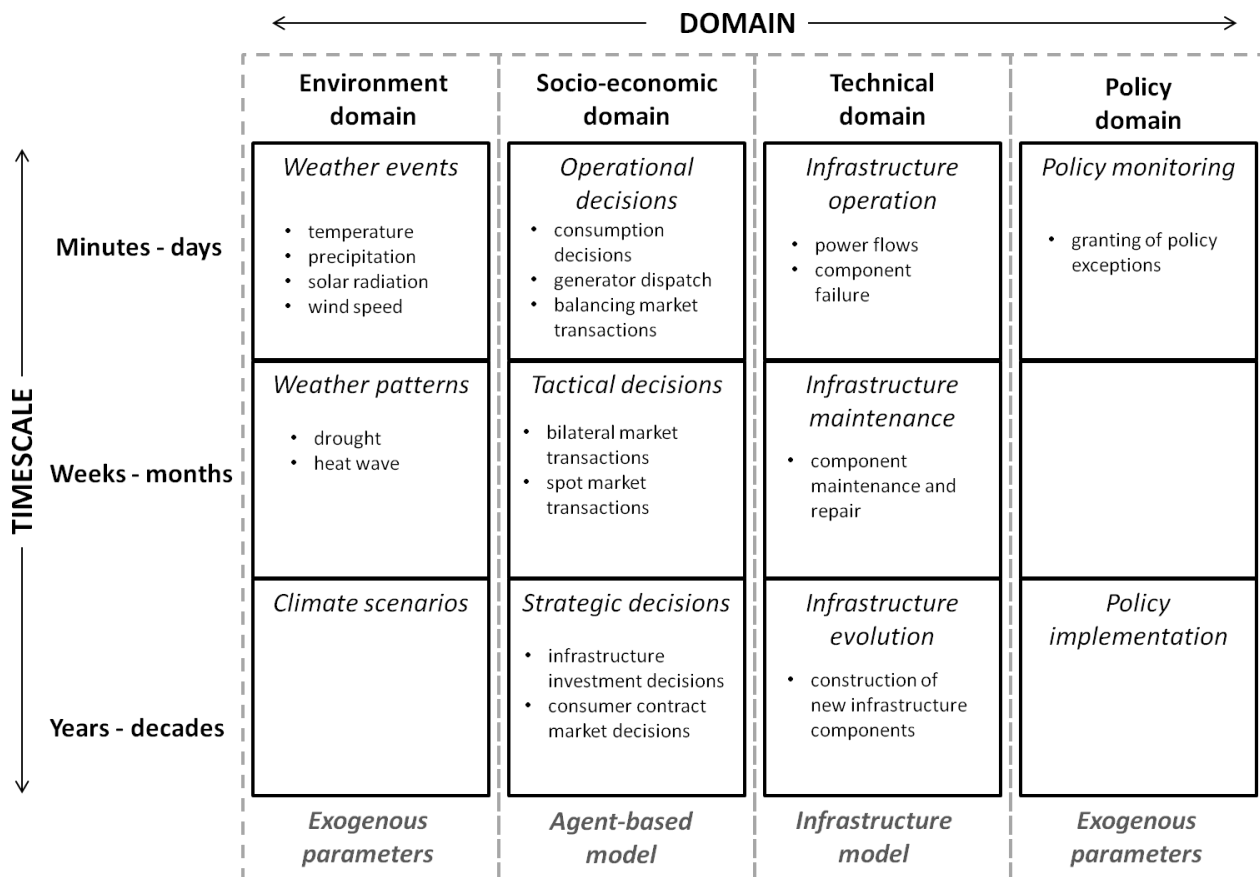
DOMAIN

TIMESCALE

| | Environment domain | Socio-economic domain | Technical domain | Policy domain |
|---|---|---|---|---|
| Minutes - days | *Weather events* • temperature • precipitation • solar radiation • wind speed | *Operational decisions* • consumption decisions • generator dispatch • balancing market transactions | *Infrastructure operation* • power flows • component failure | *Policy monitoring* • granting of policy exceptions |
| Weeks - months | *Weather patterns* • drought • heat wave | *Tactical decisions* • bilateral market transactions • spot market transactions | *Infrastructure maintenance* • component maintenance and repair | |
| Years - decades | *Climate scenarios* | *Strategic decisions* • infrastructure investment decisions • consumer contract market decisions | *Infrastructure evolution* • construction of new infrastructure components | *Policy implementation* |
| | *Exogenous parameters* | *Agent-based model* | *Infrastructure model* | *Exogenous parameters* |